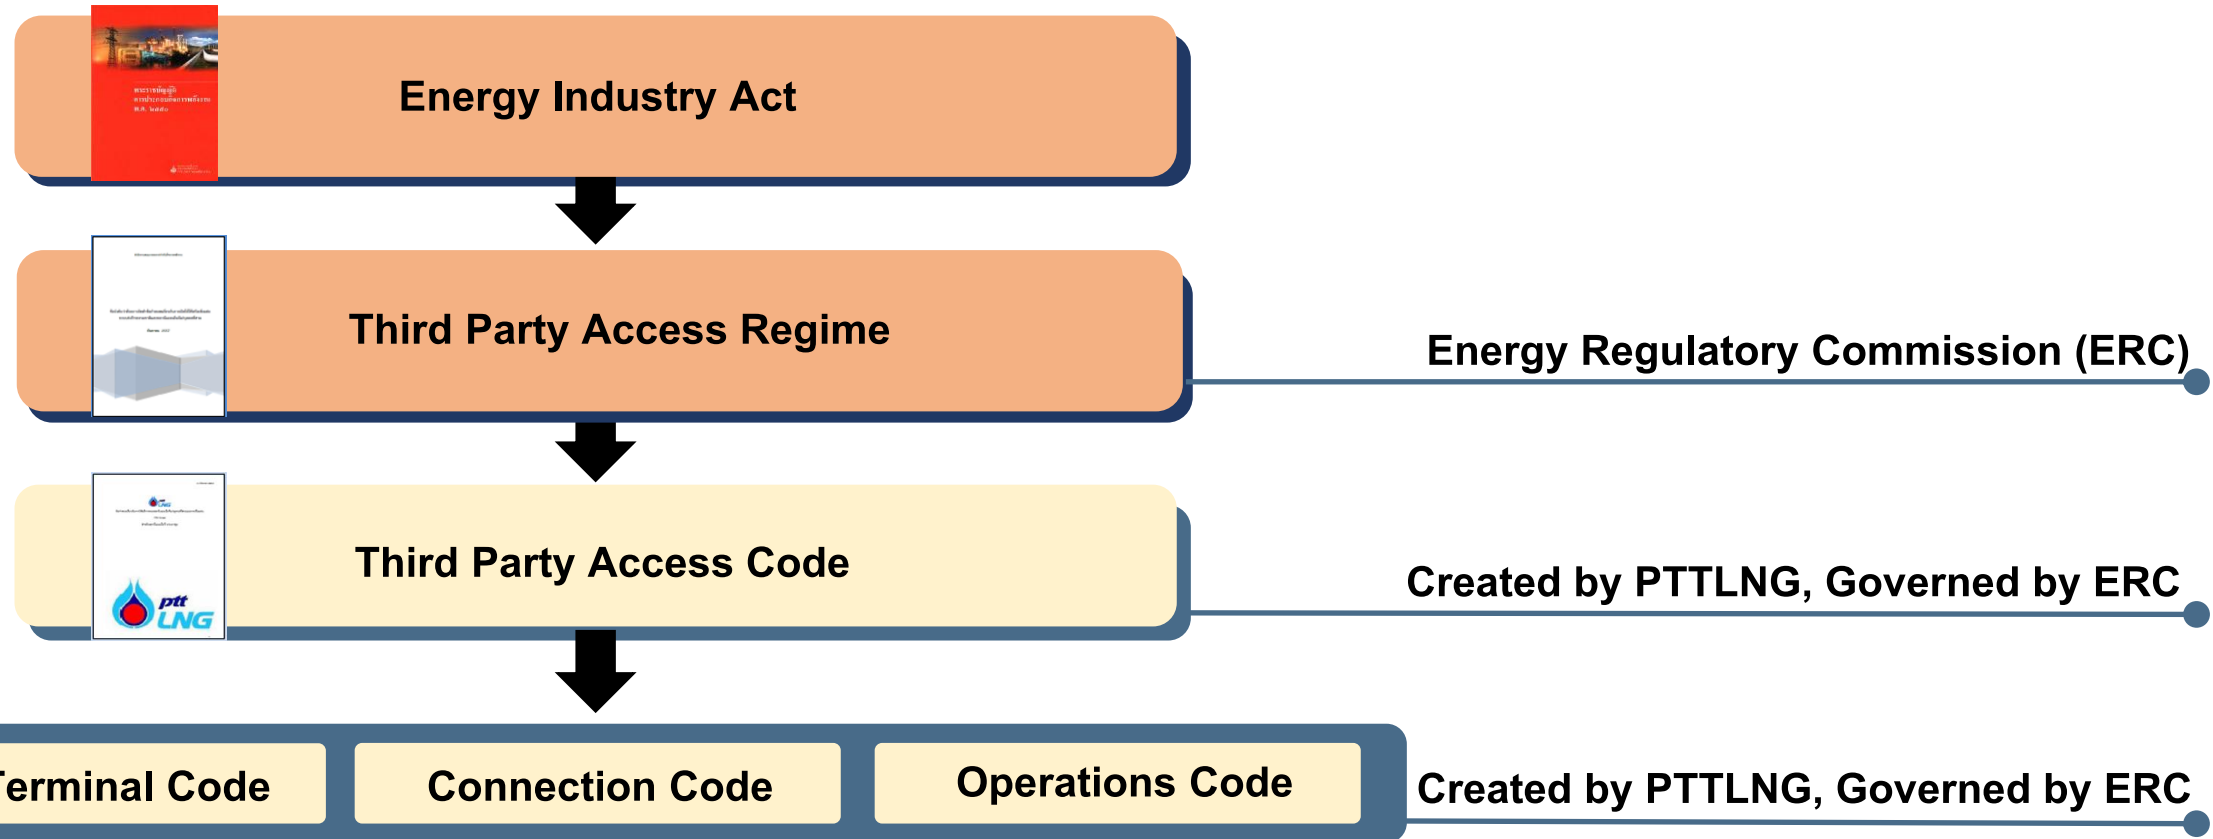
Energy Industry Act

Third Party Access Regime

Energy Regulatory Commission (ERC)

Third Party Access Code

ptt LNG

Created by PTTLNG, Governed by ERC

erminal Code

Connection Code

Operations Code

Created by PTTLNG, Governed by ERC